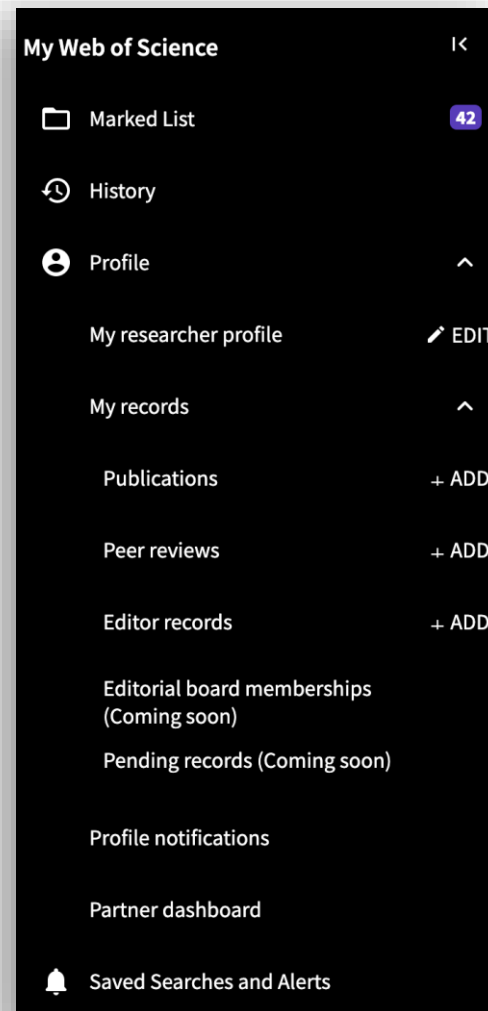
My Web of Science

Marked List 42

History

Profile

My researcher profile EDIT

My records

Publications + ADD

Peer reviews + ADD

Editor records + ADD

Editorial board memberships (Coming soon)

Pending records (Coming soon)

Profile notifications

Partner dashboard

Saved Searches and Alerts